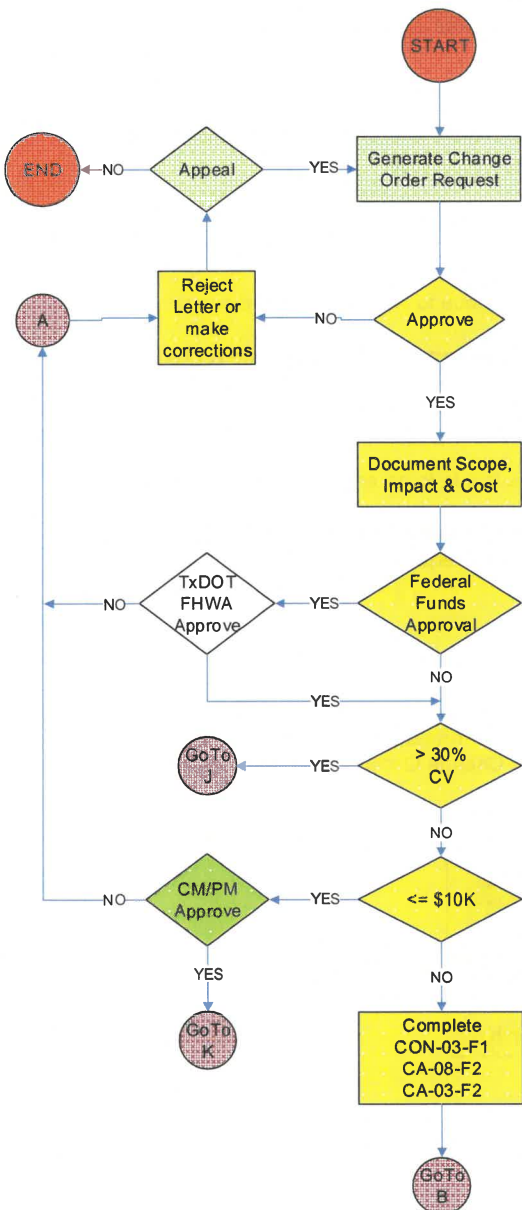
START

END

NO

Appeal

YES

Generate Change Order Request

A

Reject Letter or make corrections

NO

Approve

YES

Document Scope, Impact & Cost

NO

TxDOT FHWA Approve

YES

Federal Funds Approval

NO

YES

GoTo J

YES

> 30% CV

NO

NO

CM/PM Approve

YES

<= $10K

YES

NO

GoTo K

Complete CON-03-F1 CA-08-F2 CA-03-F2

GoTo B